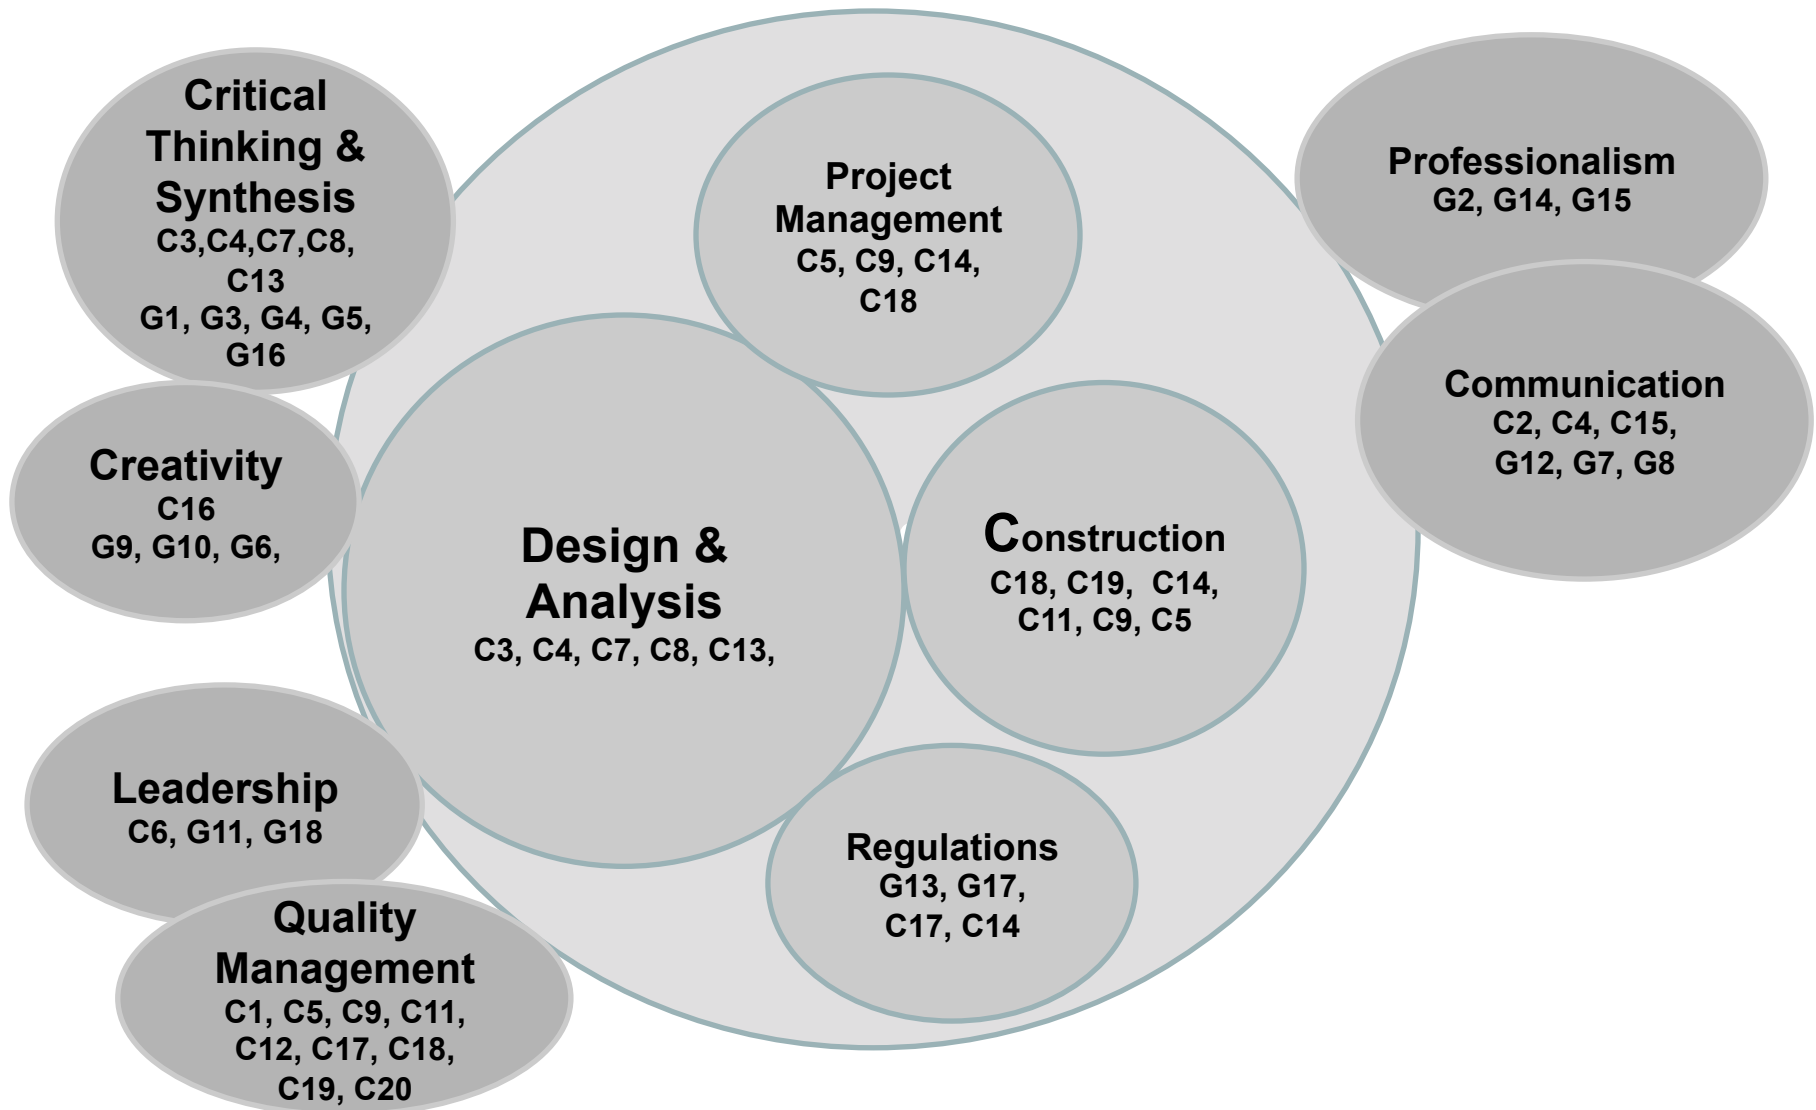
Critical Thinking & Synthesis
C3,C4,C7,C8, C13
G1, G3, G4, G5, G16

Project Management
C5, C9, C14, C18

Professionalism
G2, G14, G15

Communication
C2, C4, C15, G12, G7, G8

Creativity
C16
G9, G10, G6,

Design & Analysis
C3, C4, C7, C8, C13,

Construction
C18, C19, C14, C11, C9, C5

Leadership
C6, G11, G18

Regulations
G13, G17, C17, C14

Quality Management
C1, C5, C9, C11, C12, C17, C18, C19, C20